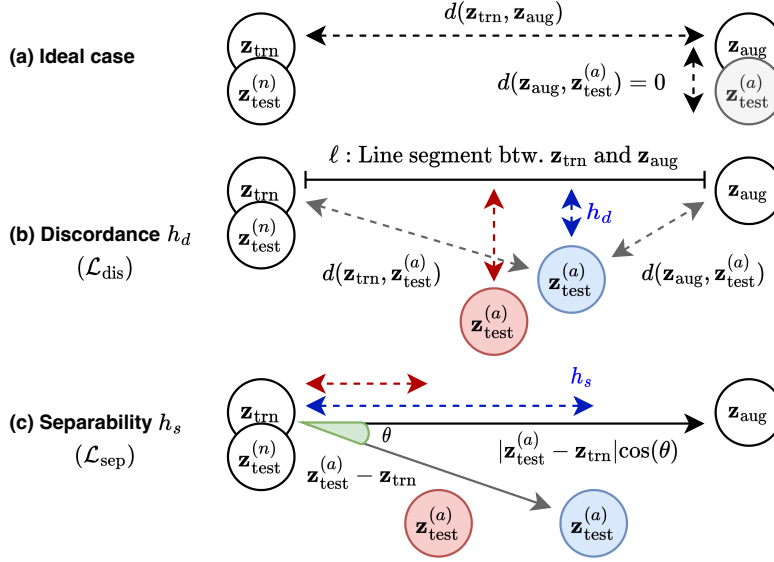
(a) Ideal case

$d(\mathbf{z}_{\text{trn}}, \mathbf{z}_{\text{aug}})$

$\mathbf{z}_{\text{trn}}$

$\mathbf{z}_{\text{test}}^{(n)}$

$\mathbf{z}_{\text{aug}}$

$d(\mathbf{z}_{\text{aug}}, \mathbf{z}_{\text{test}}^{(a)}) = 0$

$\mathbf{z}_{\text{test}}^{(a)}$

(b) Discordance $h_d$ $(\mathcal{L}_{\text{dis}})$

$\ell$ : Line segment btw. $\mathbf{z}_{\text{trn}}$ and $\mathbf{z}_{\text{aug}}$

$\mathbf{z}_{\text{trn}}$

$\mathbf{z}_{\text{test}}^{(n)}$

$\mathbf{z}_{\text{aug}}$

$h_d$

$d(\mathbf{z}_{\text{trn}}, \mathbf{z}_{\text{test}}^{(a)})$

$\mathbf{z}_{\text{test}}^{(a)}$

$d(\mathbf{z}_{\text{aug}}, \mathbf{z}_{\text{test}}^{(a)})$

$\mathbf{z}_{\text{test}}^{(a)}$

(c) Separability $h_s$ $(\mathcal{L}_{\text{sep}})$

$h_s$

$\mathbf{z}_{\text{trn}}$

$\mathbf{z}_{\text{test}}^{(n)}$

$\theta$

$\mathbf{z}_{\text{aug}}$

$|\mathbf{z}_{\text{test}}^{(a)} - \mathbf{z}_{\text{trn}}|\cos(\theta)$

$\mathbf{z}_{\text{test}}^{(a)} - \mathbf{z}_{\text{trn}}$

$\mathbf{z}_{\text{test}}^{(a)}$

$\mathbf{z}_{\text{test}}^{(a)}$